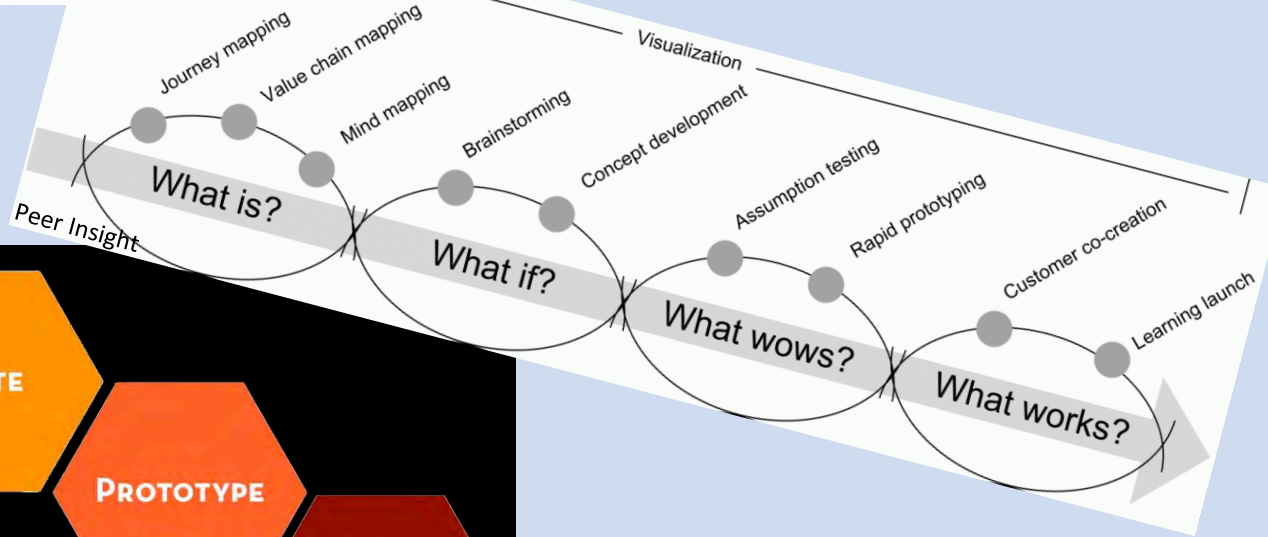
Visualization

Journey mapping
Value chain mapping
Mind mapping
Brainstorming
Concept development
Assumption testing
Rapid prototyping
Customer co-creation
Learning launch

What is?
What if?
What wows?
What works?

Peer Insight

TE
PROTOTYPE